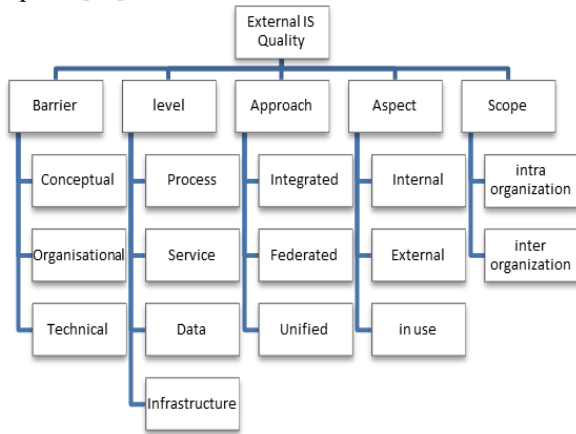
External IS Quality

Barrier
Conceptual
Organisational
Technical

level
Process
Service
Data
Infrastructure

Approach
Integrated
Federated
Unified

Aspect
Internal
External
in use

Scope
intra organization
inter organization